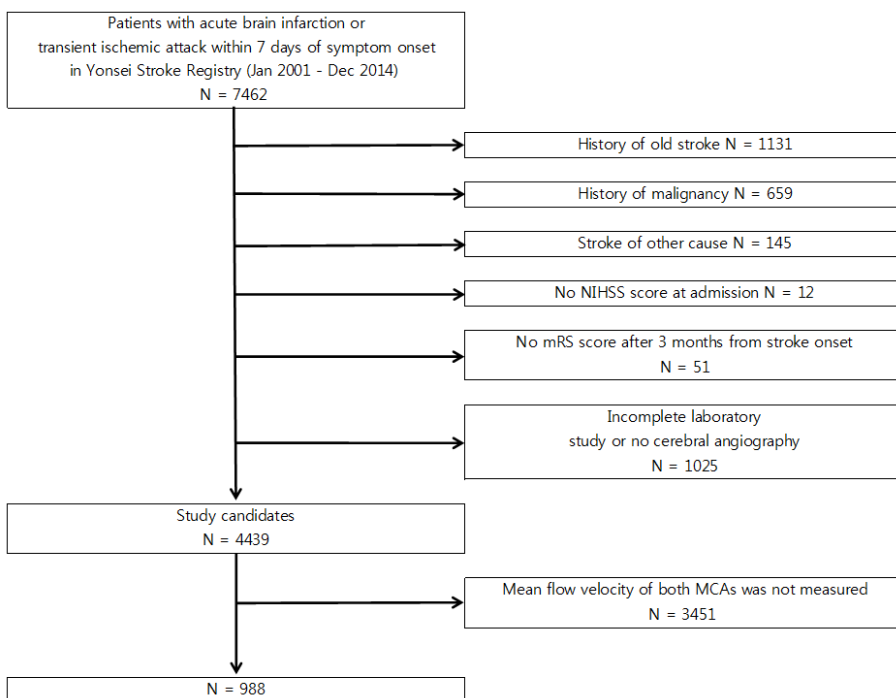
Patients with acute brain infarction or transient ischemic attack within 7 days of symptom onset in Yonsei Stroke Registry (Jan 2001 - Dec 2014)
N = 7462

History of old stroke N = 1131

History of malignancy N = 659

Stroke of other cause N = 145

No NIHSS score at admission N = 12

No mRS score after 3 months from stroke onset
N = 51

Incomplete laboratory study or no cerebral angiography
N = 1025

Study candidates
N = 4439

Mean flow velocity of both MCAs was not measured
N = 3451

N = 988